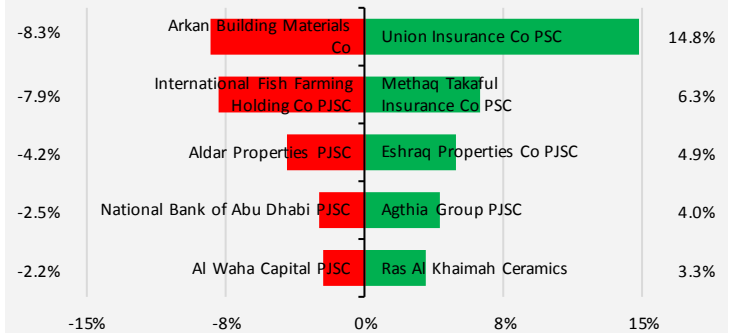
| | | | |
|---|---|---|---|
| -8.3% | Arkan Building Materials Co | Union Insurance Co PSC | 14.8% |
| -7.9% | International Fish Farming Holding Co PJSC | Methaq Takaful Insurance Co PSC | 6.3% |
| -4.2% | Aldar Properties PJSC | Eshraq Properties Co PJSC | 4.9% |
| -2.5% | National Bank of Abu Dhabi PJSC | Agthia Group PJSC | 4.0% |
| -2.2% | Al Waha Capital PJSC | Ras Al Khaimah Ceramics | 3.3% |

-15% -8% 0% 8% 15%